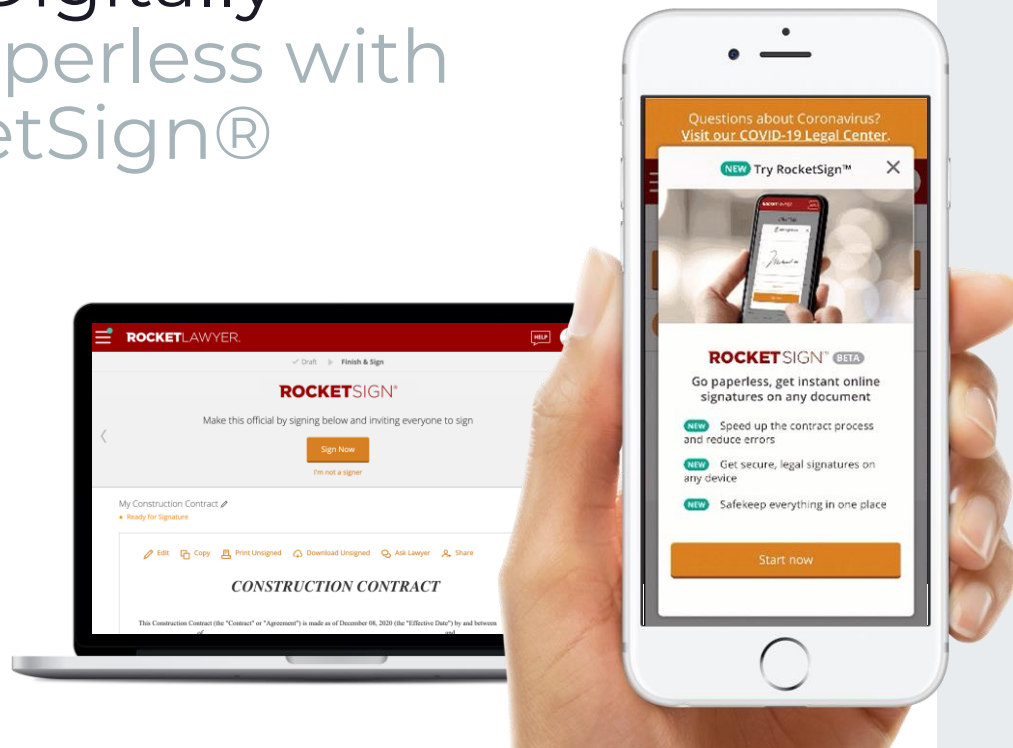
Digitally
perless with
etSign®

ROCKETLAWYER.
HELP
Draft Finish & Sign
ROCKETSIGN®
Make this official by signing below and inviting everyone to sign
Sign Now
I'm not a signer
My Construction Contract
Ready for Signature
Edit Copy Print Unsigned Download Unsigned Ask Lawyer Share
CONSTRUCTION CONTRACT
This Construction Contract (the "Contract" or "Agreement") is made as of December 08, 2020 (the "Effective Date") by and between

Questions about Coronavirus?
Visit our COVID-19 Legal Center.
NEW Try RocketSign™
ROCKETSIGN® BETA
Go paperless, get instant online signatures on any document
NEW Speed up the contract process and reduce errors
NEW Get secure, legal signatures on any device
NEW Safekeep everything in one place
Start now